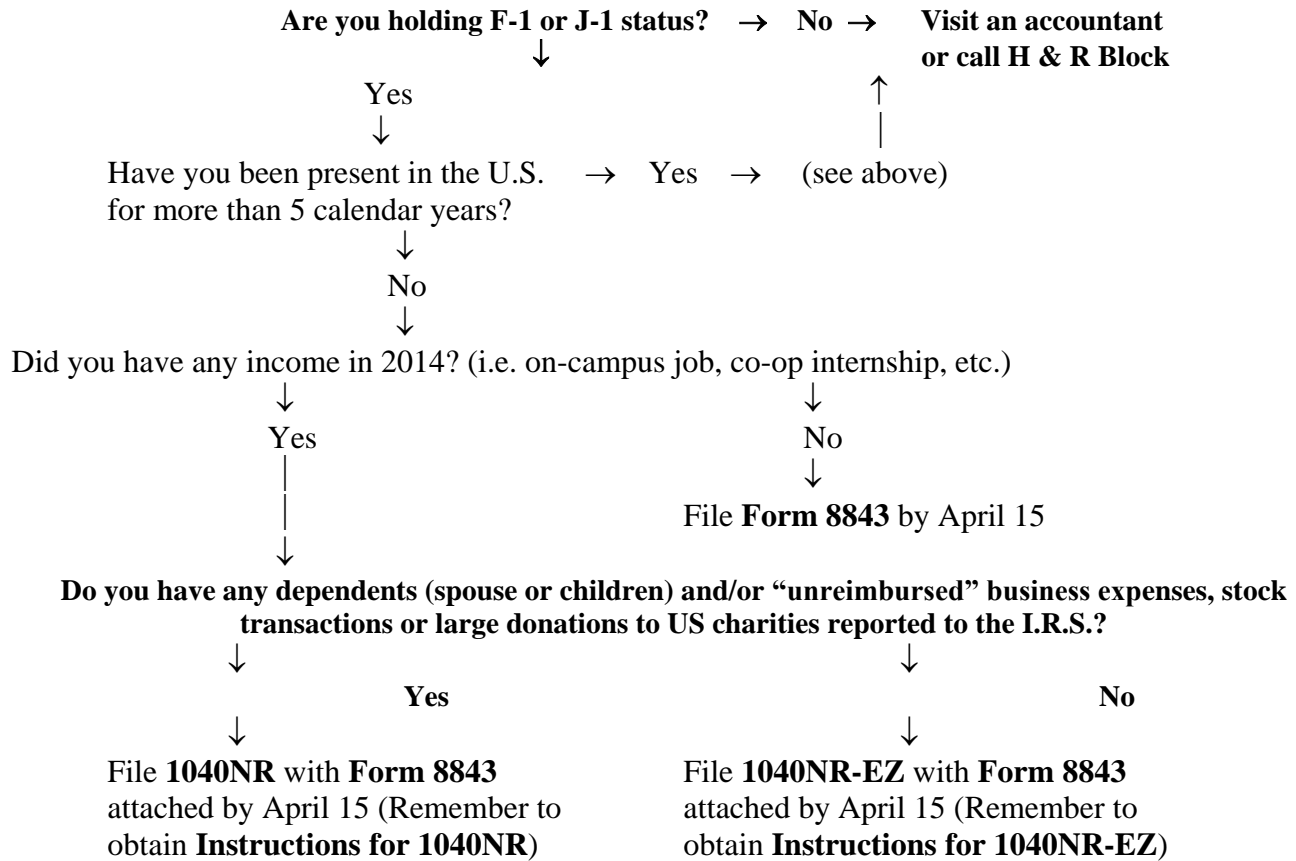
Are you holding F-1 or J-1 status? → No → Visit an accountant or call H & R Block

Yes

Have you been present in the U.S. for more than 5 calendar years? → Yes → (see above)

No

Did you have any income in 2014? (i.e. on-campus job, co-op internship, etc.)

Yes

No

File Form 8843 by April 15

Do you have any dependents (spouse or children) and/or "unreimbursed" business expenses, stock transactions or large donations to US charities reported to the I.R.S.?

Yes

No

File 1040NR with Form 8843 attached by April 15 (Remember to obtain Instructions for 1040NR)

File 1040NR-EZ with Form 8843 attached by April 15 (Remember to obtain Instructions for 1040NR-EZ)